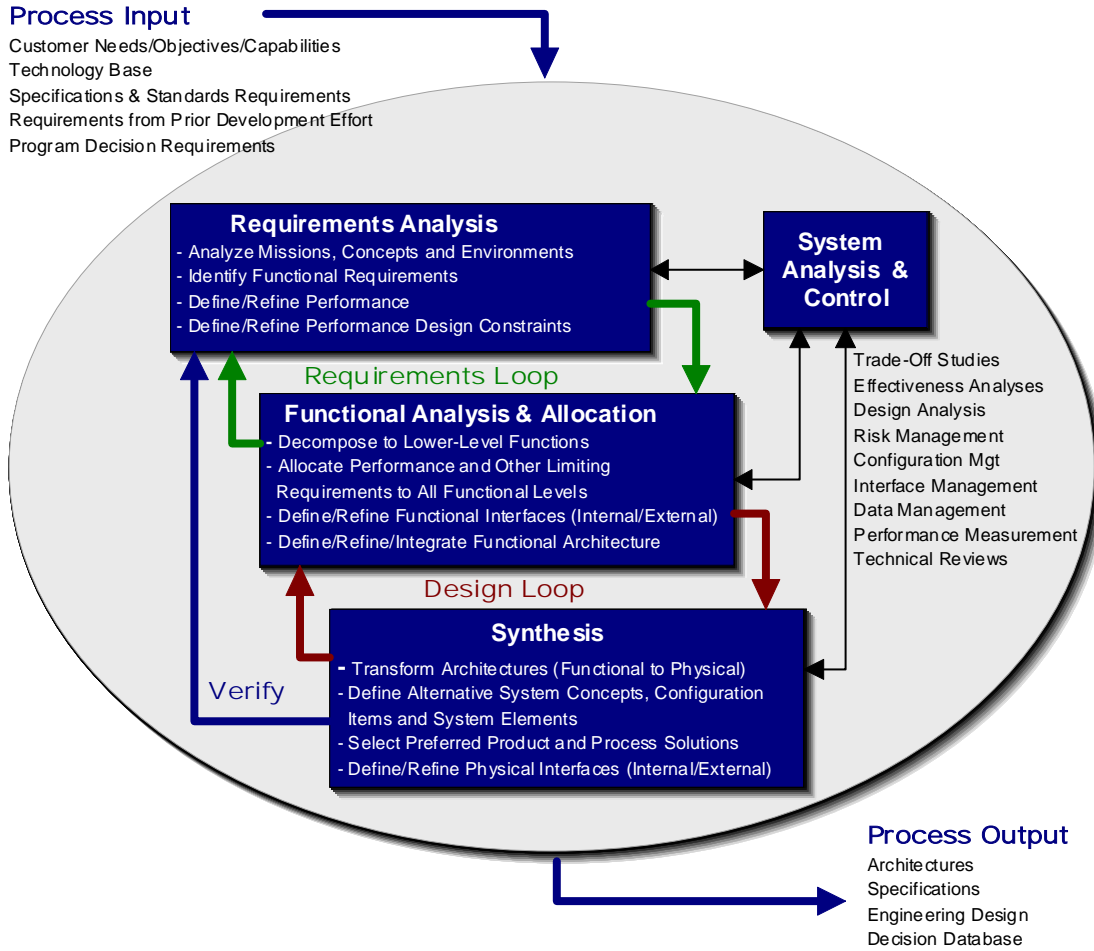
Process Input
Customer Needs/Objectives/Capabilities
Technology Base
Specifications & Standards Requirements
Requirements from Prior Development Effort
Program Decision Requirements

Requirements Analysis
- Analyze Missions, Concepts and Environments
- Identify Functional Requirements
- Define/Refine Performance
- Define/Refine Performance Design Constraints

System Analysis & Control

Trade-Off Studies
Effectiveness Analyses
Design Analysis
Risk Management
Configuration Mgt
Interface Management
Data Management
Performance Measurement
Technical Reviews

Requirements Loop

Functional Analysis & Allocation
- Decompose to Lower-Level Functions
- Allocate Performance and Other Limiting Requirements to All Functional Levels
- Define/Refine Functional Interfaces (Internal/External)
- Define/Refine/Integrate Functional Architecture

Design Loop

Synthesis
- Transform Architectures (Functional to Physical)
- Define Alternative System Concepts, Configuration Items and System Elements
- Select Preferred Product and Process Solutions
- Define/Refine Physical Interfaces (Internal/External)

Verify

Process Output
Architectures
Specifications
Engineering Design
Decision Database